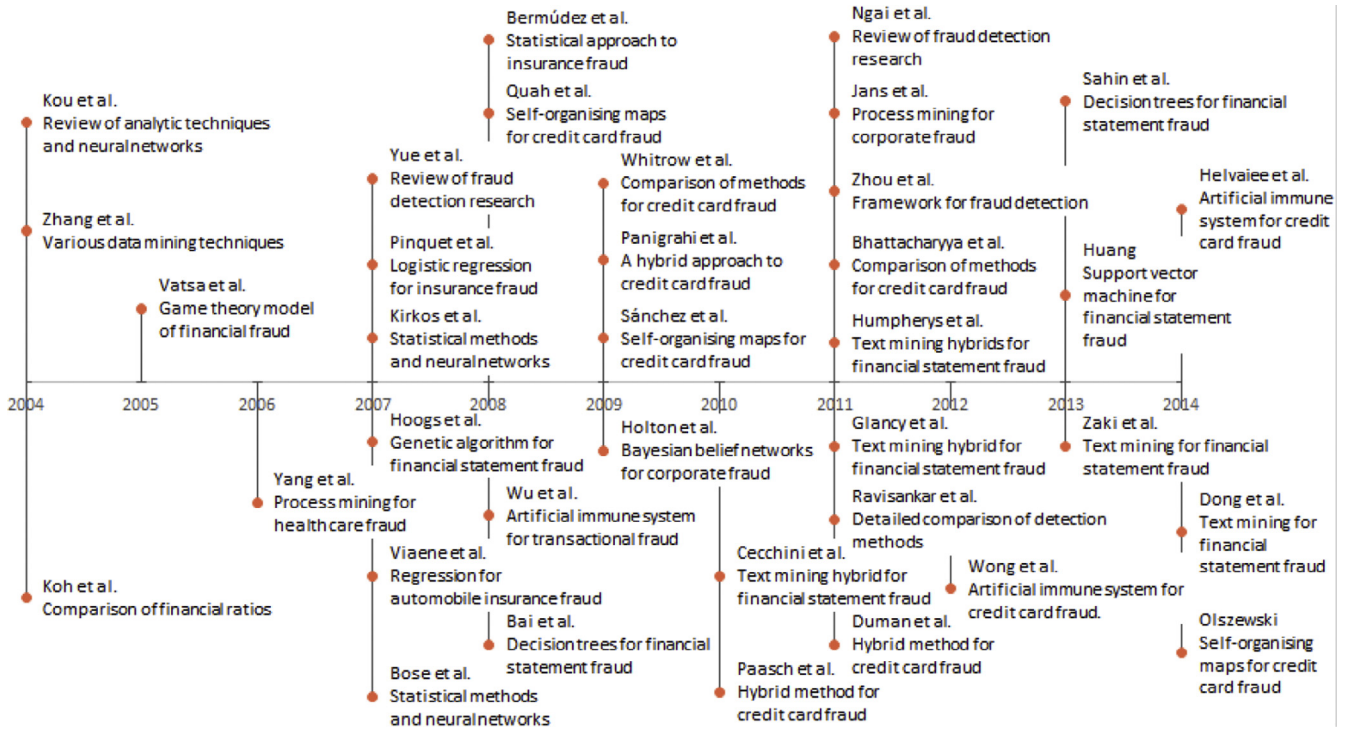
Kou et al.
Review of analytic techniques and neural networks

Zhang et al.
Various data mining techniques

Koh et al.
Comparison of financial ratios

Vatsa et al.
Game theory model of financial fraud

Yang et al.
Process mining for health care fraud

Yue et al.
Review of fraud detection research

Pinquet et al.
Logistic regression for insurance fraud

Kirkos et al.
Statistical methods and neural networks

Hoogs et al.
Genetic algorithm for financial statement fraud

Viaene et al.
Regression for automobile insurance fraud

Bose et al.
Statistical methods and neural networks

Bermúdez et al.
Statistical approach to insurance fraud

Quah et al.
Self-organising maps for credit card fraud

Wu et al.
Artificial immune system for transactional fraud

Bai et al.
Decision trees for financial statement fraud

Whitrow et al.
Comparison of methods for credit card fraud

Panigrahi et al.
A hybrid approach to credit card fraud

Sánchez et al.
Self-organising maps for credit card fraud

Holton et al.
Bayesian belief networks for corporate fraud

Cecchini et al.
Text mining hybrid for financial statement fraud

Paasch et al.
Hybrid method for credit card fraud

Ngai et al.
Review of fraud detection research

Jans et al.
Process mining for corporate fraud

Zhou et al.
Framework for fraud detection

Bhattacharyya et al.
Comparison of methods for credit card fraud

Humpherys et al.
Text mining hybrids for financial statement fraud

Glancy et al.
Text mining hybrid for financial statement fraud

Ravisankar et al.
Detailed comparison of detection methods

Duman et al.
Hybrid method for credit card fraud

Wong et al.
Artificial immune system for credit card fraud.

Sahin et al.
Decision trees for financial statement fraud

Huang
Support vector machine for financial statement fraud

Zaki et al.
Text mining for financial statement fraud

Helvaiee et al.
Artificial immune system for credit card fraud

Dong et al.
Text mining for financial statement fraud

Olszewski
Self-organising maps for credit card fraud

2004 2005 2006 2007 2008 2009 2010 2011 2012 2013 2014